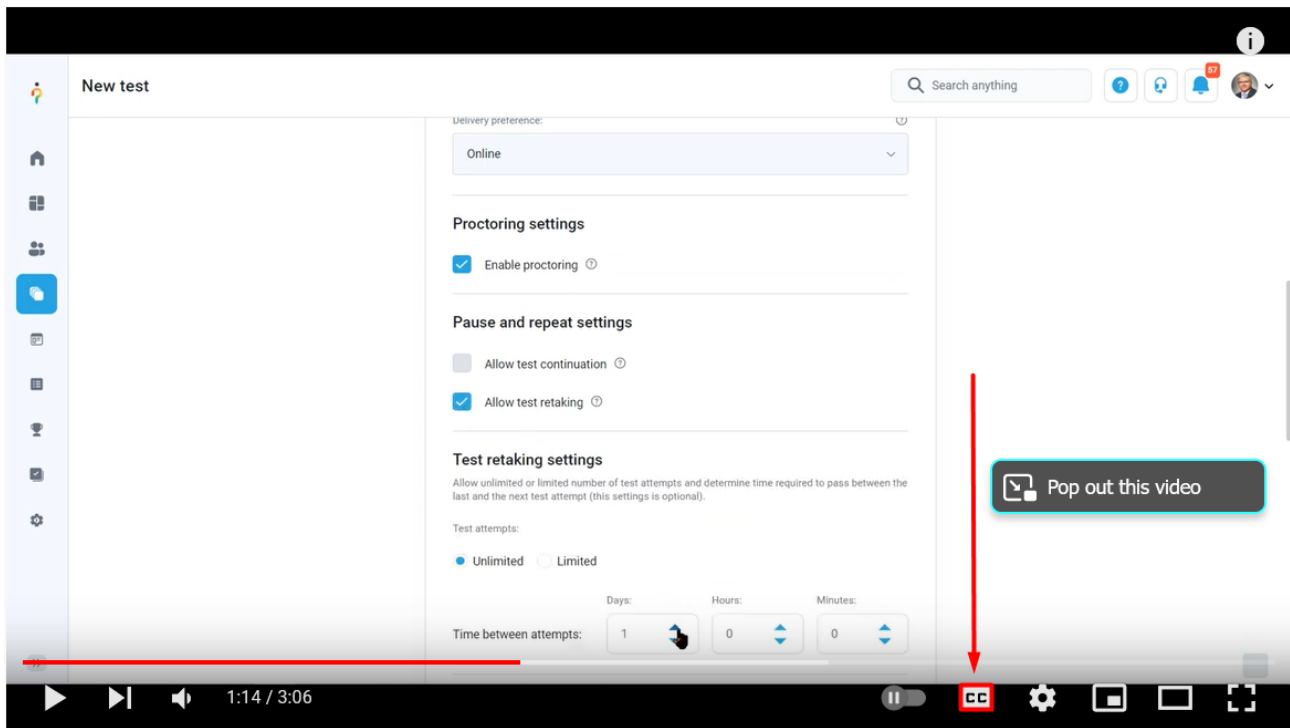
New test

Search anything

57

Delivery preference:

Online

Proctoring settings

Enable proctoring

Pause and repeat settings

Allow test continuation

Allow test retaking

Test retaking settings

Allow unlimited or limited number of test attempts and determine time required to pass between the last and the next test attempt (this settings is optional).

Test attempts:

Unlimited Limited

Days: Hours: Minutes:

Time between attempts: 1 0 0

Pop out this video

1:14 / 3:06

CC